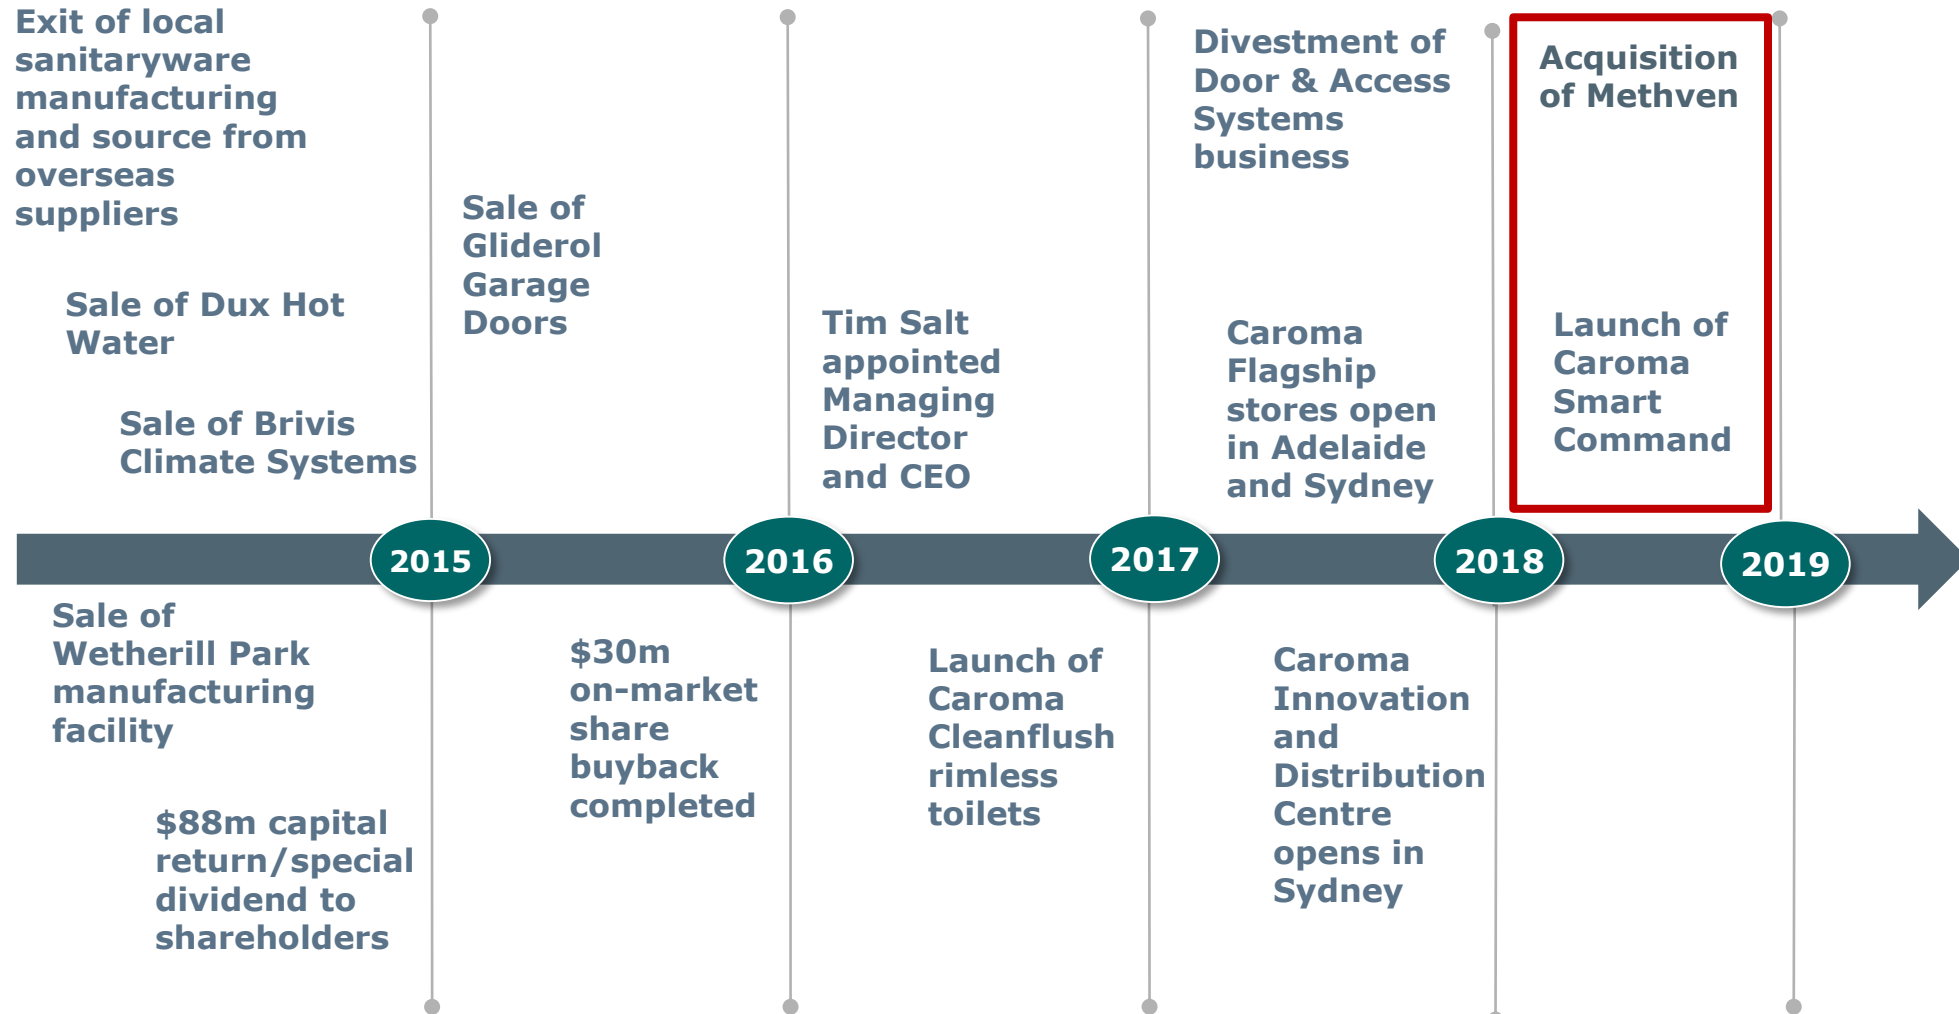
Exit of local sanitaryware manufacturing and source from overseas suppliers

Sale of Dux Hot Water

Sale of Brivis Climate Systems

Sale of Gliderol Garage Doors

Tim Salt appointed Managing Director and CEO

Divestment of Door & Access Systems business

Caroma Flagship stores open in Adelaide and Sydney

Acquisition of Methven

Launch of Caroma Smart Command

2015

2016

2017

2018

2019

Sale of Wetherill Park manufacturing facility

$88m capital return/special dividend to shareholders

$30m on-market share buyback completed

Launch of Caroma Cleanflush rimless toilets

Caroma Innovation and Distribution Centre opens in Sydney